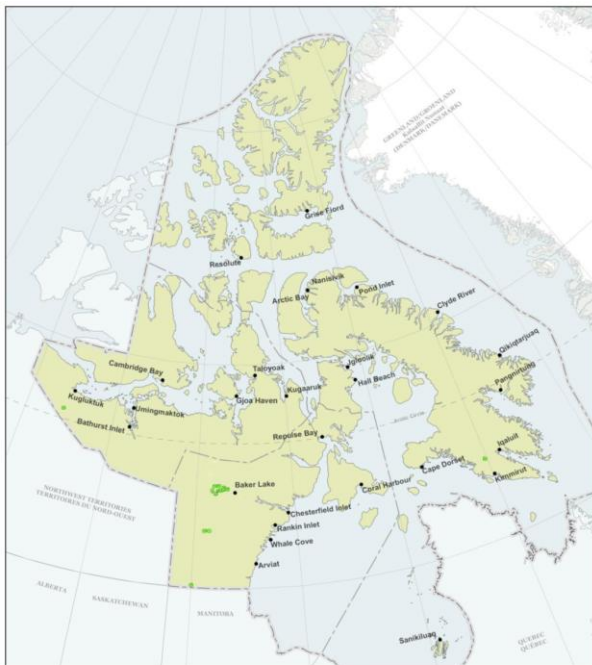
GREENLAND/GROENLAND
Kalaallit Nunaat
(DENMARK/DANEMARK)

Grise Fiord

Resolute

Nanisivik
Arctic Bay
Pond Inlet

Clyde River

Qikiqtarjuaq

Pangnirtung

Cambridge Bay
Taloyoak
Kugaaruk
Igloolik
Hall Beach
Kugluktuk
Umingmaktok
Bathurst Inlet
Gjoa Haven

Repulse Bay

Arctic Circle

Iqaluit
Kimmirut
Cape Dorset
Coral Harbour

NORTHWEST TERRITORIES
TERRITOIRES DU NORD-OUEST

Baker Lake

Chesterfield Inlet
Rankin Inlet
Whale Cove
Arviat

ALBERTA
SASKATCHEWAN
MANITOBA

Sanikiluaq

QUEBEC
QUÉBEC